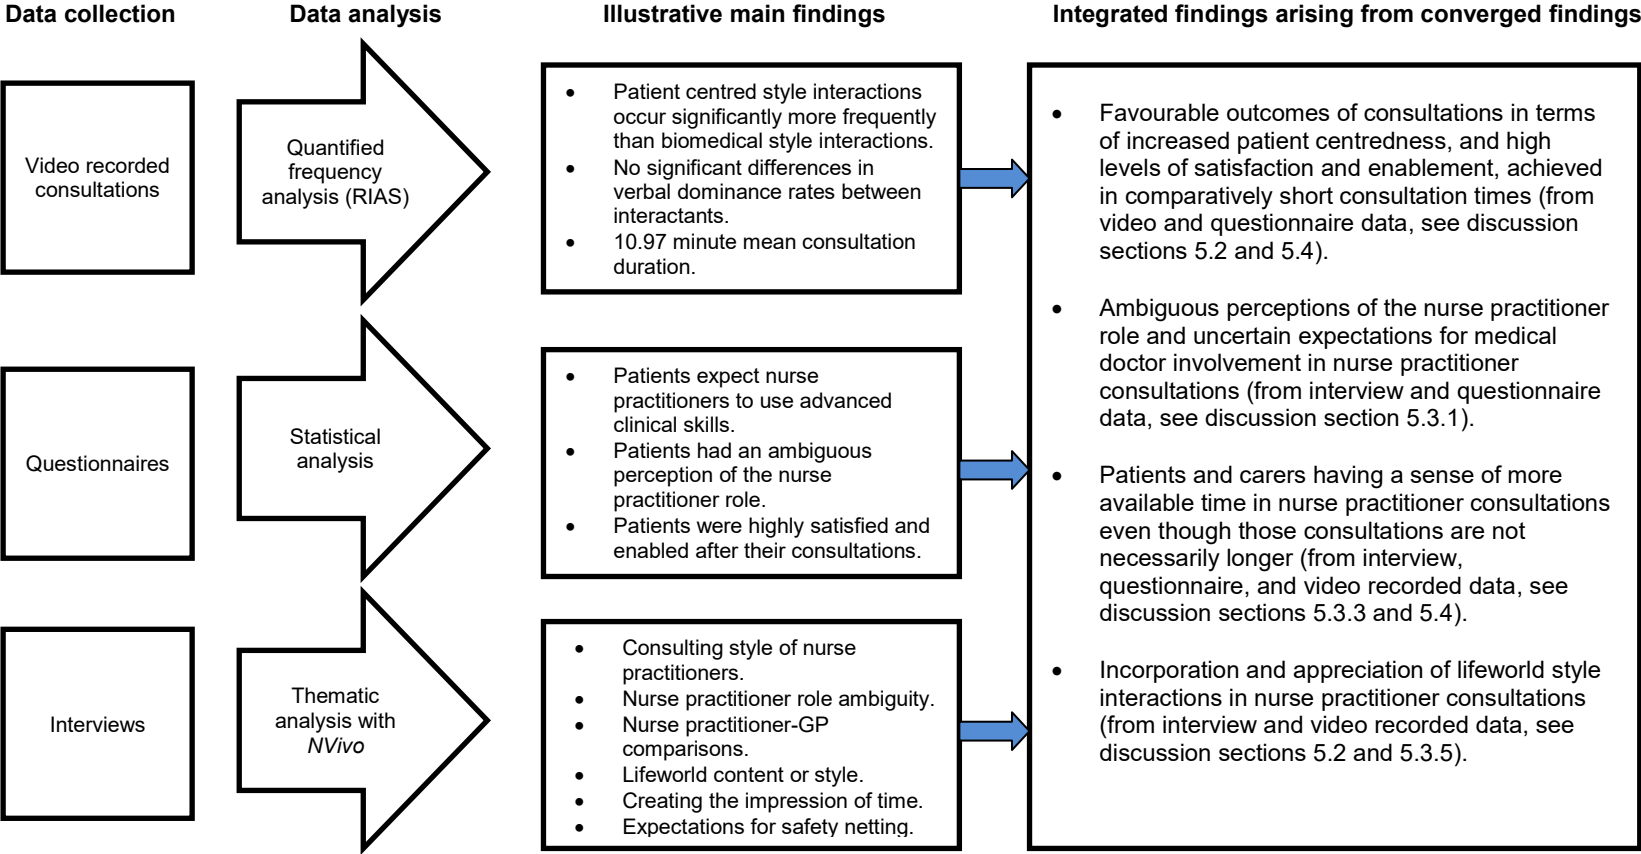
Data collection

Data analysis

Illustrative main findings

Integrated findings arising from converged findings

Video recorded consultations

Quantified frequency analysis (RIAS)

- Patient centred style interactions occur significantly more frequently than biomedical style interactions.
- No significant differences in verbal dominance rates between interactants.
- 10.97 minute mean consultation duration.

Questionnaires

Statistical analysis

- Patients expect nurse practitioners to use advanced clinical skills.
- Patients had an ambiguous perception of the nurse practitioner role.
- Patients were highly satisfied and enabled after their consultations.

Interviews

Thematic analysis with NVivo

- Consulting style of nurse practitioners.
- Nurse practitioner role ambiguity.
- Nurse practitioner-GP comparisons.
- Lifeworld content or style.
- Creating the impression of time.
- Expectations for safety netting.

- Favourable outcomes of consultations in terms of increased patient centredness, and high levels of satisfaction and enablement, achieved in comparatively short consultation times (from video and questionnaire data, see discussion sections 5.2 and 5.4).
- Ambiguous perceptions of the nurse practitioner role and uncertain expectations for medical doctor involvement in nurse practitioner consultations (from interview and questionnaire data, see discussion section 5.3.1).
- Patients and carers having a sense of more available time in nurse practitioner consultations even though those consultations are not necessarily longer (from interview, questionnaire, and video recorded data, see discussion sections 5.3.3 and 5.4).
- Incorporation and appreciation of lifeworld style interactions in nurse practitioner consultations (from interview and video recorded data, see discussion sections 5.2 and 5.3.5).